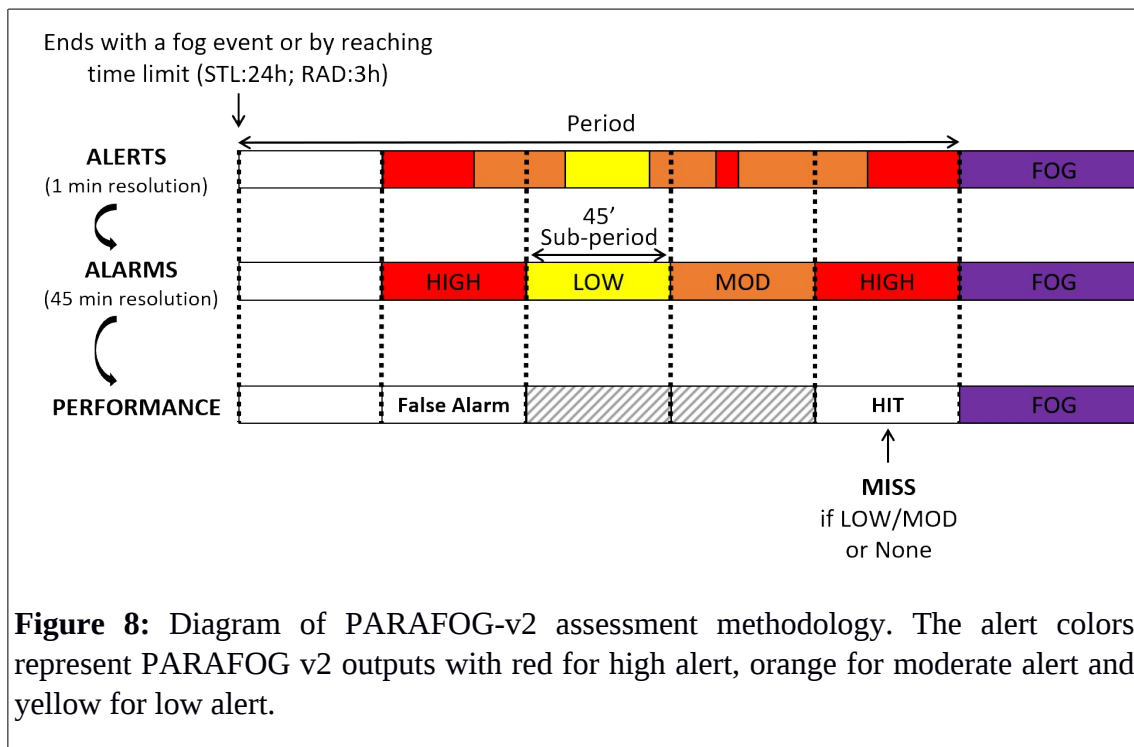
Ends with a fog event or by reaching time limit (STL:24h; RAD:3h)

Period

ALERTS
(1 min resolution)

FOG

45'
Sub-period

ALARMS
(45 min resolution)

HIGH

LOW

MOD

HIGH

FOG

PERFORMANCE

False Alarm

HIT

FOG

MISS
if LOW/MOD
or None

**Figure 8:** Diagram of PARAFOG-v2 assessment methodology. The alert colors represent PARAFOG v2 outputs with red for high alert, orange for moderate alert and yellow for low alert.